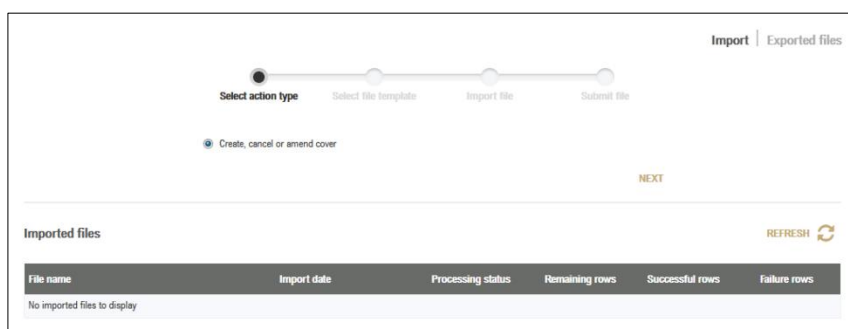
Import | Exported files

Select action type Select file template Import file Submit file

Create, cancel or amend cover

NEXT

Imported files

REFRESH

| File name | Import date | Processing status | Remaining rows | Successful rows | Failure rows |
|---|---|---|---|---|---|
| No imported files to display | | | | | |